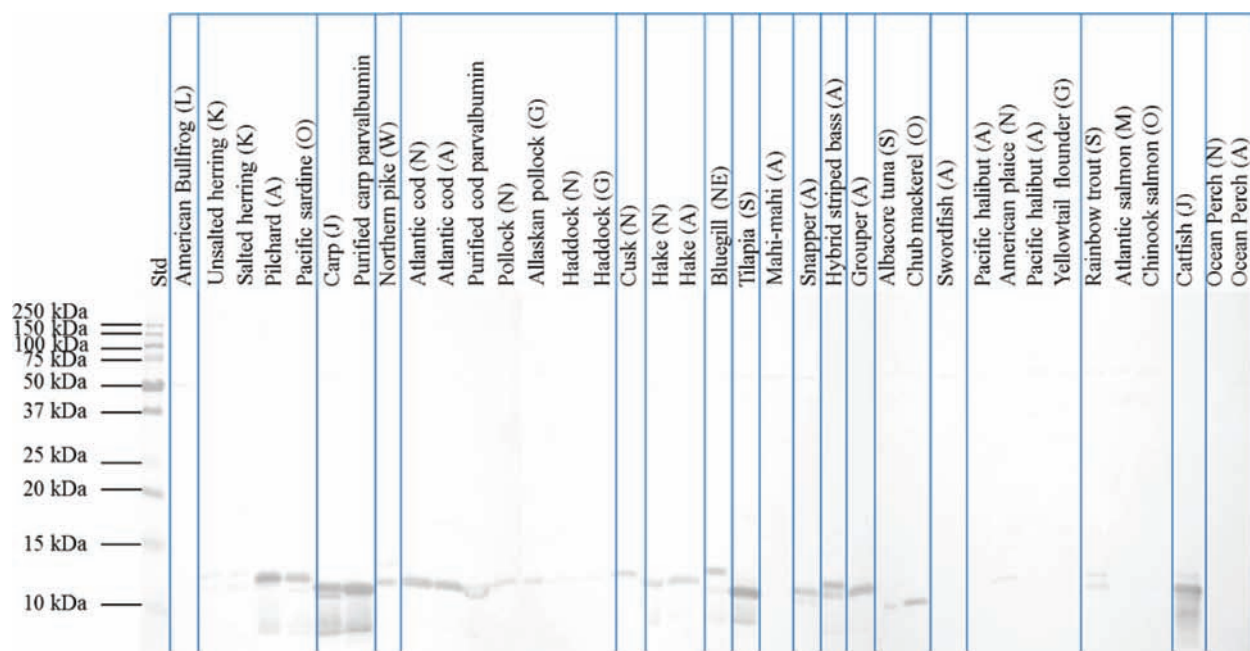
Std
American Bullfrog (L)
Unsalted herring (K)
Salted herring (K)
Pilchard (A)
Pacific sardine (O)
Carp (J)
Purified carp parvalbumin
Northern pike (W)
Atlantic cod (N)
Atlantic cod (A)
Purified cod parvalbumin
Pollock (N)
Allaskan pollock (G)
Haddock (N)
Haddock (G)
Cusk (N)
Hake (N)
Hake (A)
Bluegill (NE)
Tilapia (S)
Mahi-mahi (A)
Snapper (A)
Hybrid striped bass (A)
Grouper (A)
Albacore tuna (S)
Chub mackerel (O)
Swordfish (A)
Pacific halibut (A)
American plaice (N)
Pacific halibut (A)
Yellowtail flounder (G)
Rainbow trout (S)
Atlantic salmon (M)
Chinook salmon (O)
Catfish (J)
Ocean Perch (N)
Ocean Perch (A)

250 kDa
150 kDa
100 kDa
75 kDa
50 kDa
37 kDa
25 kDa
20 kDa
15 kDa
10 kDa